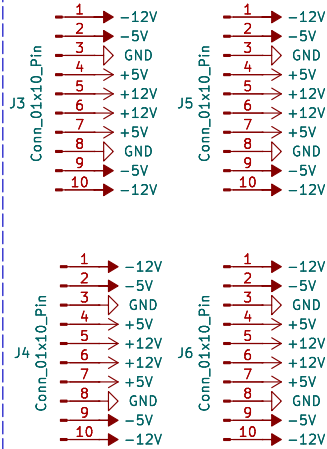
J3
Conn_01x10_Pin
1 -12V
2 -5V
3 GND
4 +5V
5 +12V
6 +12V
7 +5V
8 GND
9 -5V
10 -12V

J5
Conn_01x10_Pin
1 -12V
2 -5V
3 GND
4 +5V
5 +12V
6 +12V
7 +5V
8 GND
9 -5V
10 -12V

J4
Conn_01x10_Pin
1 -12V
2 -5V
3 GND
4 +5V
5 +12V
6 +12V
7 +5V
8 GND
9 -5V
10 -12V

J6
Conn_01x10_Pin
1 -12V
2 -5V
3 GND
4 +5V
5 +12V
6 +12V
7 +5V
8 GND
9 -5V
10 -12V